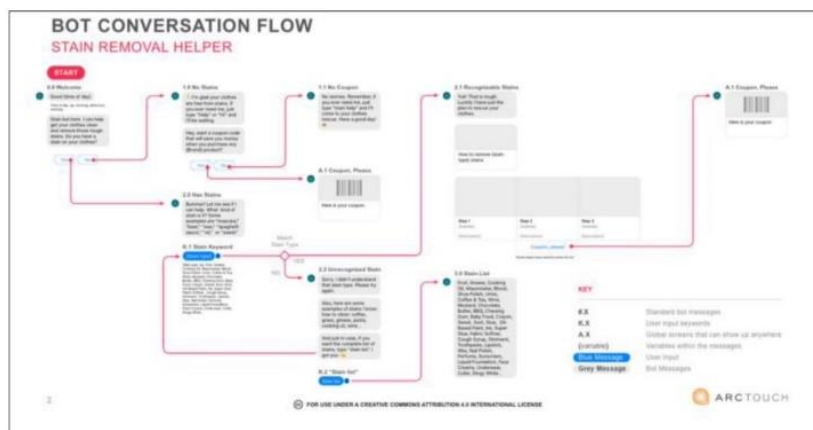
BOT CONVERSATION FLOW

STAIN REMOVAL HELPER

START

0.0 Welcome

1.0 No Stains

1.1 No Coupon

2.1 Recognizable Stains

A.1 Coupon, Please

A.1 Coupon, Please

Here is your coupon.

Here is your coupon.

2.0 Has Stains

Match Stain Type

YES

NO

R.1 Stain Keyword

2.2 Unrecognized Stain

3.0 Stain List

R.2 "Stain list"

Step 1

Step 2

Step 3

Coupon, please!

KEY

X.X Standard bot messages

R.X User input keywords

A.X Global answers that can show up anywhere

{variable} Variables within the messages

Blue Message User Input

Grey Message Bot Messages

2

FOR USE UNDER A CREATIVE COMMONS ATTRIBUTION 4.0 INTERNATIONAL LICENSE

ARCTOUCH